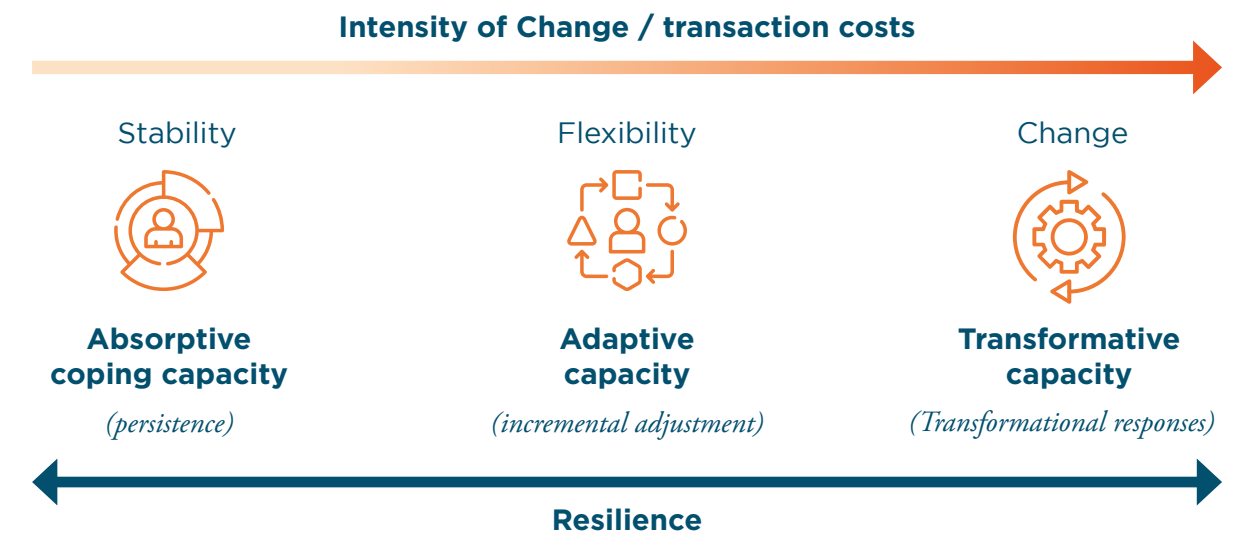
Intensity of Change / transaction costs

Stability

Absorptive coping capacity

(persistence)

Flexibility

Adaptive capacity

(incremental adjustment)

Change

Transformative capacity

(Transformational responses)

Resilience